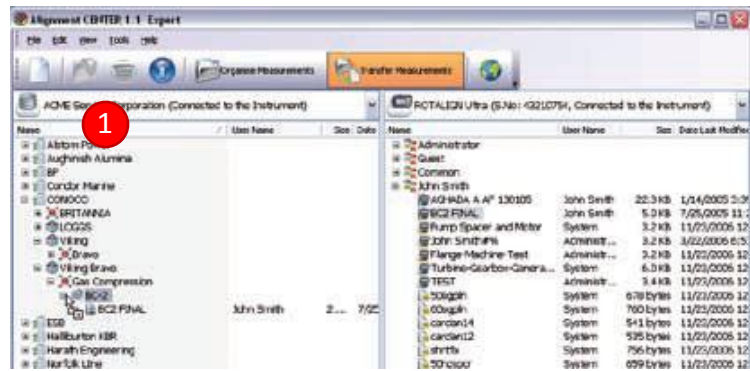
Alignment CENTER 1.1 Expert

File Edit View Tools Help

Organize Measurements | Transfer Measurements

ACME Sen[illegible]orporation (Connected to the Instrument)

1

| Name | User Name | Size | Date |
|---|---|---|---|
| Alstom Po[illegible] | | | |
| Aughinish Alumina | | | |
| BP | | | |
| Condor Marine | | | |
| CONOCO | | | |
| BRITANNIA | | | |
| LOGGS | | | |
| Viking | | | |
| Bravo | | | |
| Viking Bravo | | | |
| Gas Compression | | | |
| BC2 | | | |
| BC2 FINAL | John Smith | 2... | 7/2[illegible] |
| ESB | | | |
| Halliburton KBR | | | |
| Harath Engineering | | | |
| Norfolk Line | | | |

ROTALIGN Ultra (S.No: 43210751, Connected to the Instrument)

| Name | User Name | Size | Date Last Modified |
|---|---|---|---|
| Administrator | | | |
| Guest | | | |
| Common | | | |
| John Smith | | | |
| AGHADA A AF 130105 | John Smith | 22.3 KB | 1/14/2005 3:0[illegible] |
| BC2 FINAL | John Smith | 5.0 KB | 7/25/2005 11:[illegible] |
| Pump Spacer and Motor | System | 3.2 KB | 11/23/2006 12 |
| John Smith#6 | Administr... | 3.2 KB | 3/22/2006 6:5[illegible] |
| Flange Machine Test | Administr... | 3.2 KB | 11/23/2006 12 |
| Turbine-Gearbox-Genera... | System | 6.3 KB | 11/23/2006 12 |
| TEST | Administr... | 3.4 KB | 11/23/2006 12 |
| 30rpm | System | 678 bytes | 11/23/2006 12 |
| 60rpm | System | 760 bytes | 11/23/2006 12 |
| cardan14 | System | 541 bytes | 11/23/2006 12 |
| cardan12 | System | 535 bytes | 11/23/2006 12 |
| shrtfx | System | 756 bytes | 11/23/2006 12 |
| 50rpm | System | 659 bytes | 11/23/2006 12 |